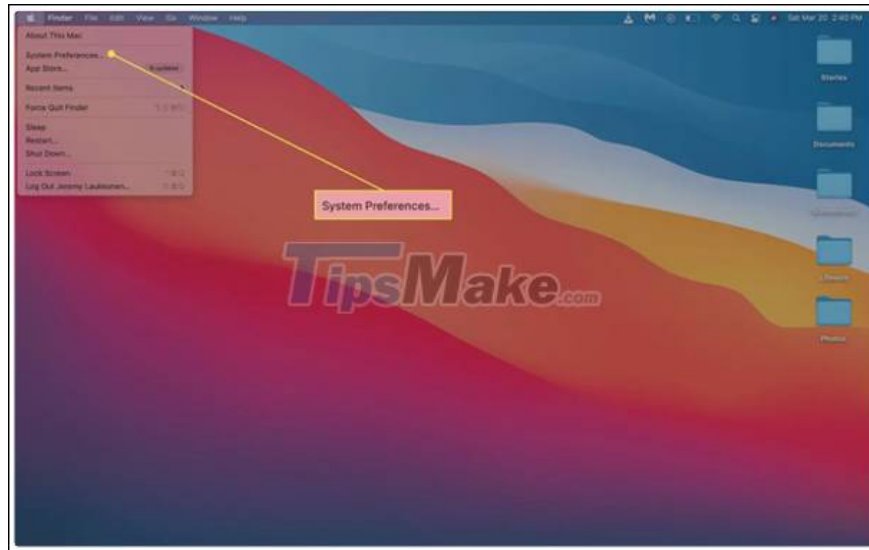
Finder File Edit View Go Window Help

Sat Mar 20 2:40 PM

About This Mac

System Preferences...

App Store... 6 updates

Recent Items

Force Quit Finder

Sleep

Restart...

Shut Down...

Lock Screen

Log Out Jeremy Laukkonen...

System Preferences...

TipsMake.com

Stories

Documents

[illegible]

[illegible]

Photos